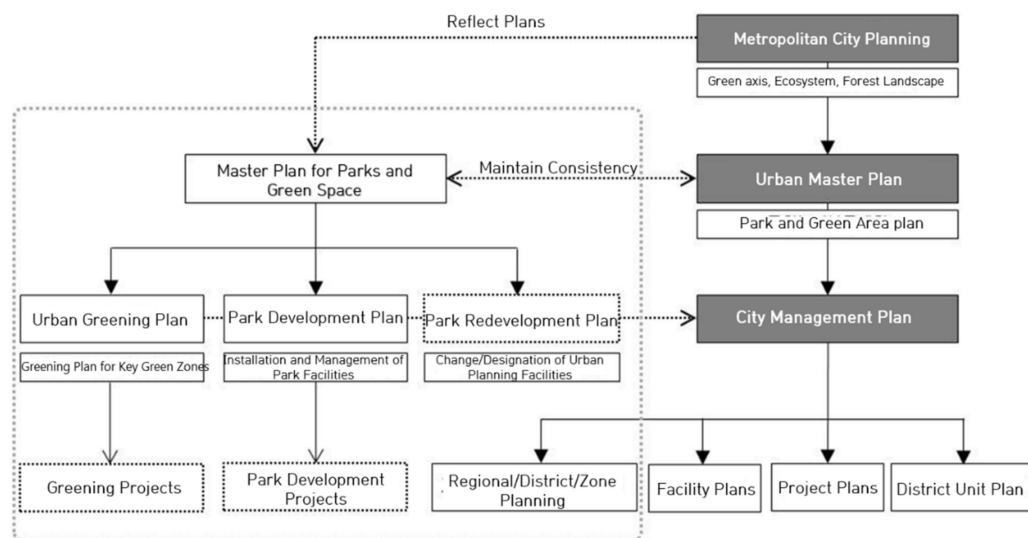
Reflect Plans

Metropolitan City Planning

Green axis, Ecosystem, Forest Landscape

Master Plan for Parks and Green Space

Maintain Consistency

Urban Master Plan

Park and Green Area plan

Urban Greening Plan

Park Development Plan

Park Redevelopment Plan

City Management Plan

Greening Plan for Key Green Zones

Installation and Management of Park Facilities

Change/Designation of Urban Planning Facilities

Greening Projects

Park Development Projects

Regional/District/Zone Planning

Facility Plans

Project Plans

District Unit Plan